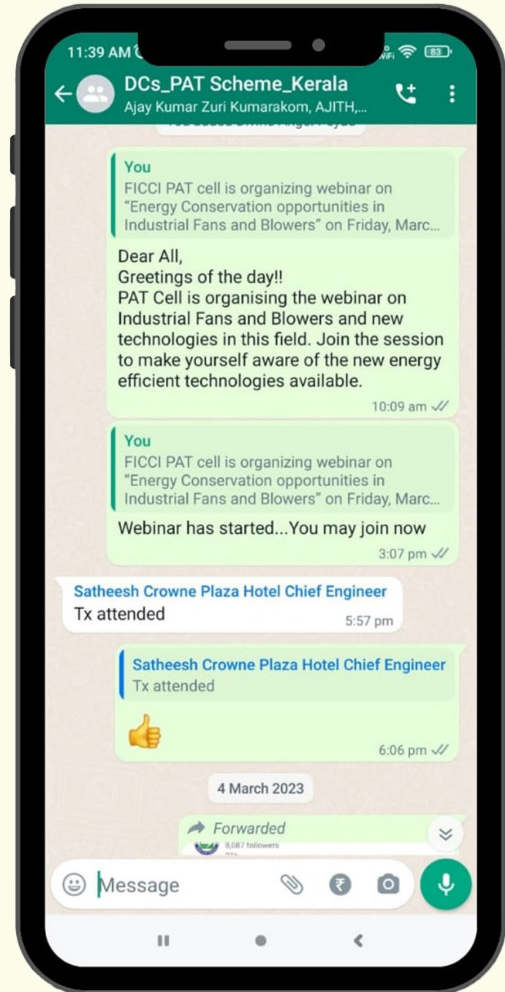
11:39 AM

83

DCs_PAT Scheme_Kerala

Ajay Kumar Zuri Kumarakom, AJITH,...

You

FICCI PAT cell is organizing webinar on "Energy Conservation opportunities in Industrial Fans and Blowers" on Friday, Marc...

Dear All,
Greetings of the day!!
PAT Cell is organising the webinar on Industrial Fans and Blowers and new technologies in this field. Join the session to make yourself aware of the new energy efficient technologies available.

10:09 am

You

FICCI PAT cell is organizing webinar on "Energy Conservation opportunities in Industrial Fans and Blowers" on Friday, Marc...

Webinar has started...You may join now

3:07 pm

Satheesh Crowne Plaza Hotel Chief Engineer
Tx attended

5:57 pm

Satheesh Crowne Plaza Hotel Chief Engineer
Tx attended

👍

6:06 pm

4 March 2023

Forwarded

8,087 followers

Message